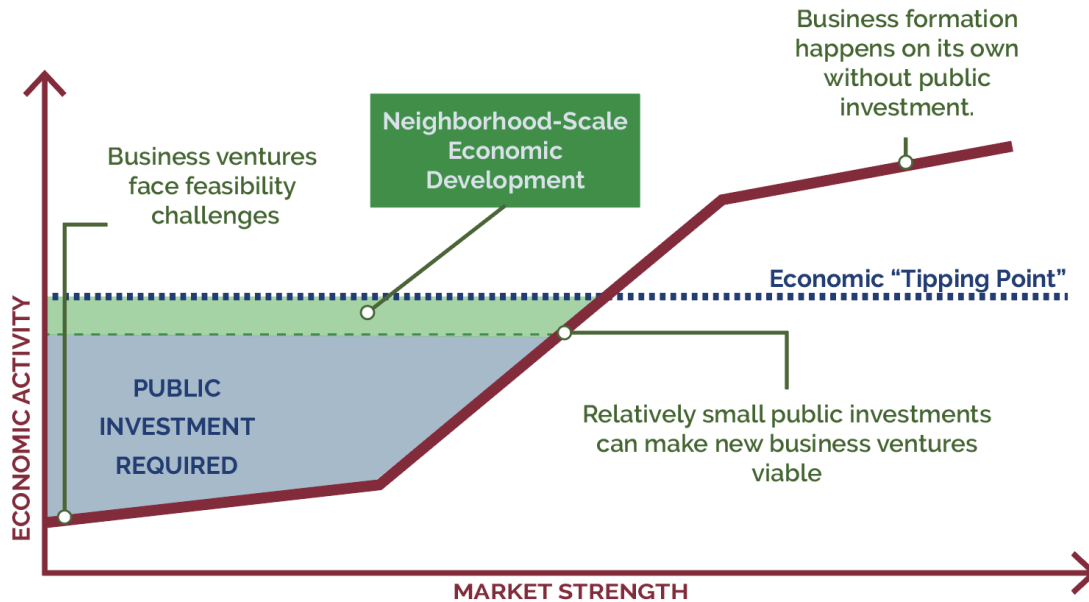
Business formation happens on its own without public investment.

Neighborhood-Scale Economic Development

Business ventures face feasibility challenges

Economic "Tipping Point"

ECONOMIC ACTIVITY

PUBLIC INVESTMENT REQUIRED

Relatively small public investments can make new business ventures viable

MARKET STRENGTH